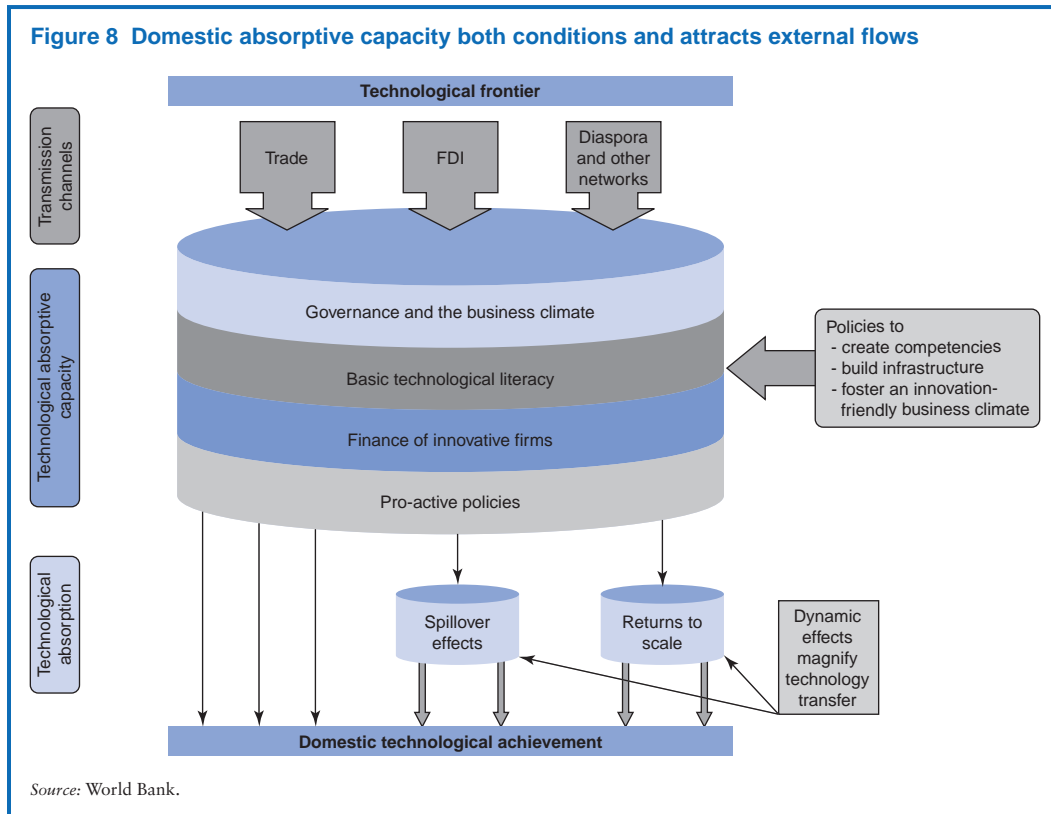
Figure 8 Domestic absorptive capacity both conditions and attracts external flows

Technological frontier

Transmission channels

Trade

FDI

Diaspora and other networks

Technological absorptive capacity

Governance and the business climate

Basic technological literacy

Finance of innovative firms

Pro-active policies

Policies to
- create competencies
- build infrastructure
- foster an innovation-friendly business climate

Technological absorption

Spillover effects

Returns to scale

Dynamic effects magnify technology transfer

Domestic technological achievement

Source: World Bank.